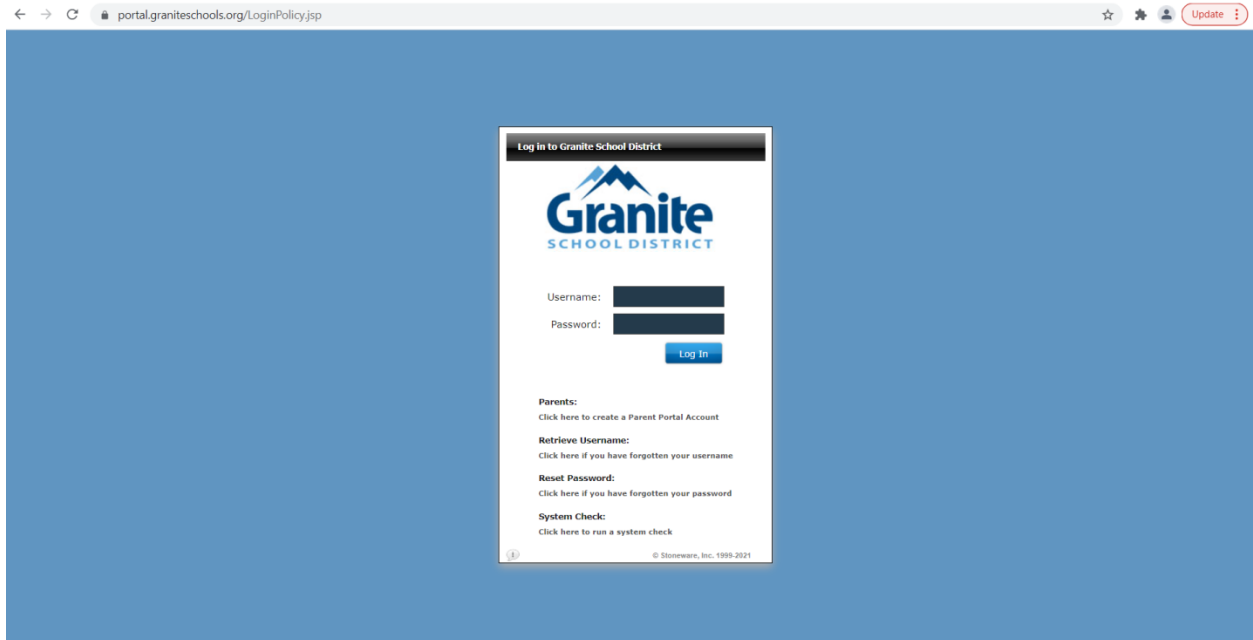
portal.graniteschools.org/LoginPolicy.jsp

Update

Log in to Granite School District

Granite
SCHOOL DISTRICT

Username:

Password:

Log In

Parents:
Click here to create a Parent Portal Account

Retrieve Username:
Click here if you have forgotten your username

Reset Password:
Click here if you have forgotten your password

System Check:
Click here to run a system check

© Stoneware, Inc. 1999-2021